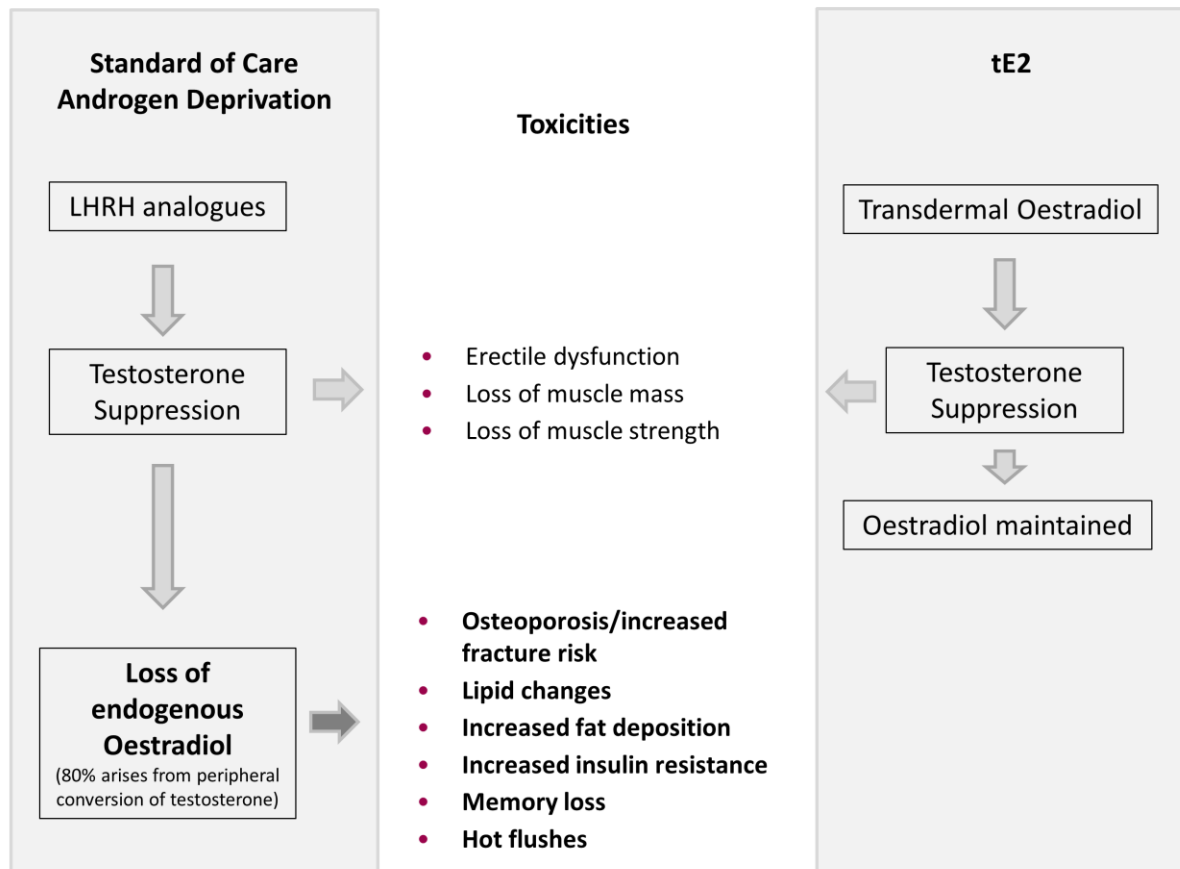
Standard of Care Androgen Deprivation

LHRH analogues

Testosterone Suppression

Loss of endogenous Oestradiol
(80% arises from peripheral conversion of testosterone)

Toxicities

- Erectile dysfunction
- Loss of muscle mass
- Loss of muscle strength

- Osteoporosis/increased fracture risk
- Lipid changes
- Increased fat deposition
- Increased insulin resistance
- Memory loss
- Hot flushes

tE2

Transdermal Oestradiol

Testosterone Suppression

Oestradiol maintained